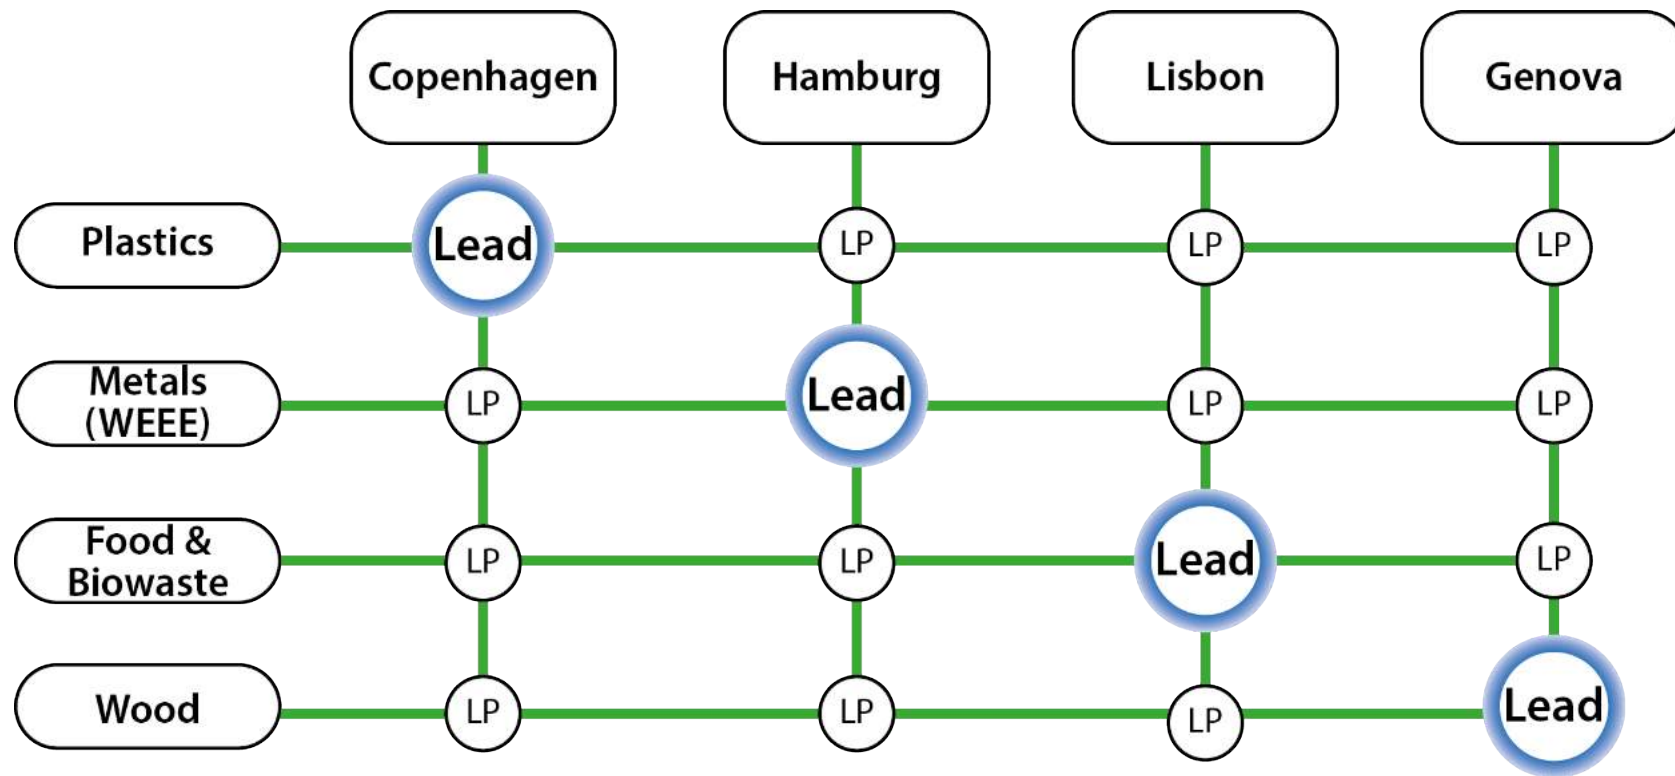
|  | Copenhagen | Hamburg | Lisbon | Genova |
|---|---|---|---|---|
| Plastics | Lead | LP | LP | LP |
| Metals (WEEE) | LP | Lead | LP | LP |
| Food & Biowaste | LP | LP | Lead | LP |
| Wood | LP | LP | LP | Lead |